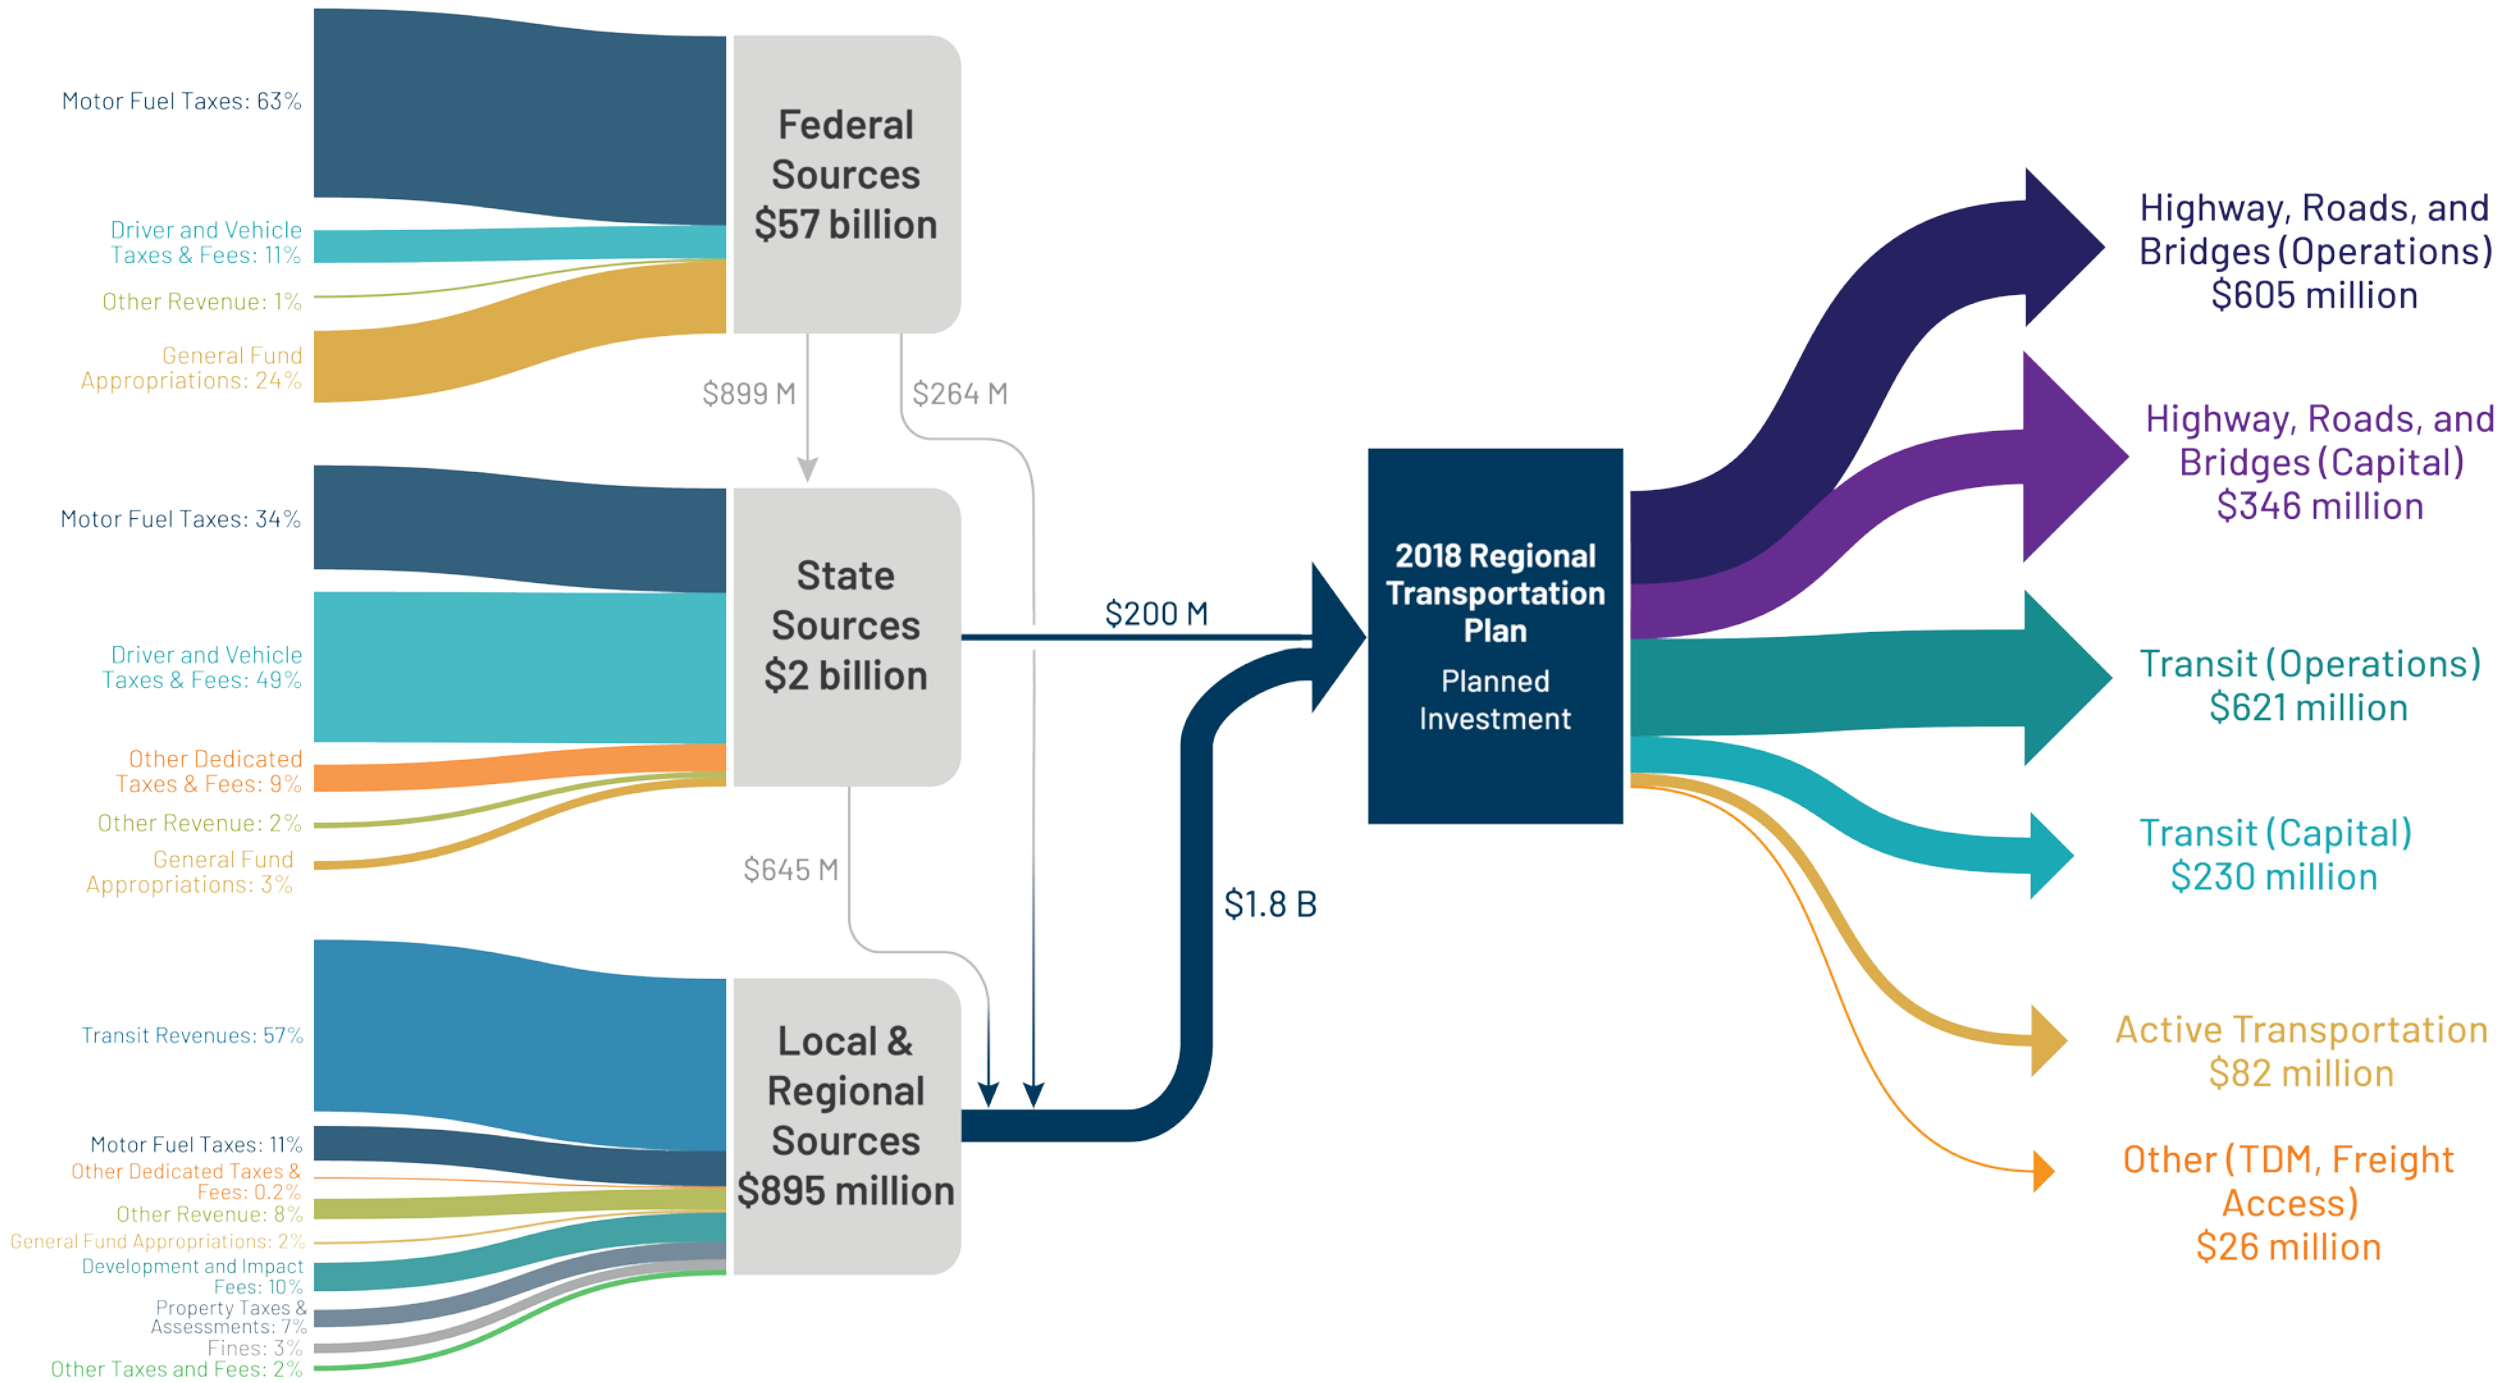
Motor Fuel Taxes: 63%

Driver and Vehicle Taxes & Fees: 11%

Other Revenue: 1%

General Fund Appropriations: 24%

Federal Sources $57 billion

$899 M

$264 M

Motor Fuel Taxes: 34%

Driver and Vehicle Taxes & Fees: 49%

Other Dedicated Taxes & Fees: 9%

Other Revenue: 2%

General Fund Appropriations: 3%

State Sources $2 billion

$645 M

$200 M

$1.8 B

Transit Revenues: 57%

Motor Fuel Taxes: 11%

Other Dedicated Taxes & Fees: 0.2%

Other Revenue: 8%

General Fund Appropriations: 2%

Development and Impact Fees: 10%

Property Taxes & Assessments: 7%

Fines: 3%

Other Taxes and Fees: 2%

Local & Regional Sources $895 million

2018 Regional Transportation Plan

Planned Investment

Highway, Roads, and Bridges (Operations) $605 million

Highway, Roads, and Bridges (Capital) $346 million

Transit (Operations) $621 million

Transit (Capital) $230 million

Active Transportation $82 million

Other (TDM, Freight Access) $26 million